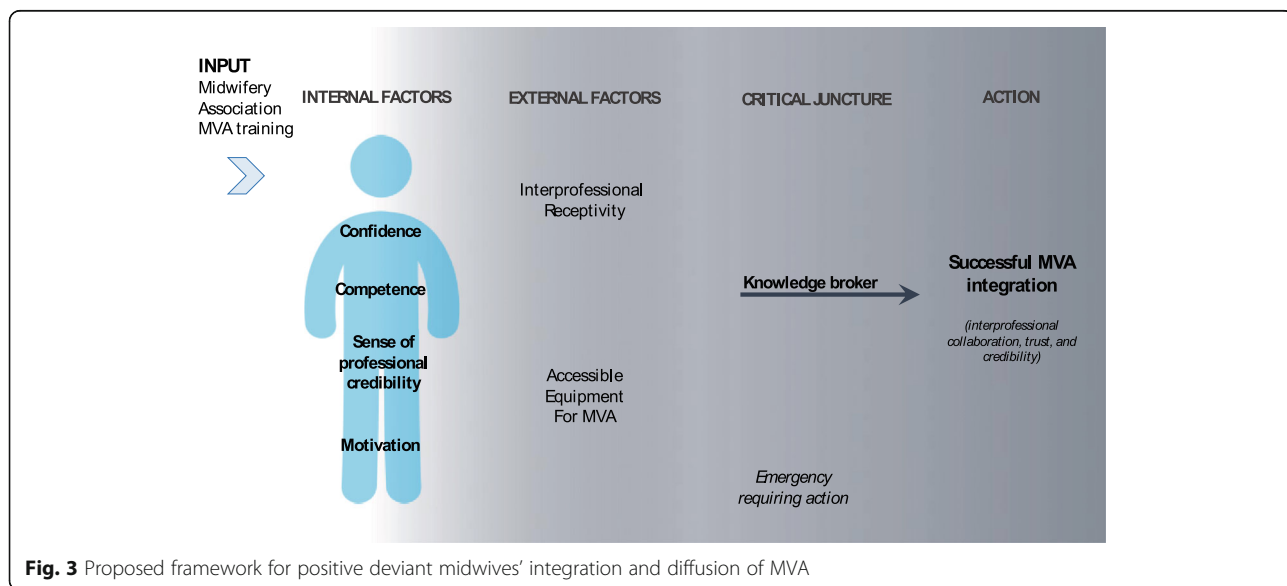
INPUT
Midwifery Association MVA training

INTERNAL FACTORS

EXTERNAL FACTORS

CRITICAL JUNCTURE

ACTION

Interprofessional Receptivity

Confidence

Competence

Sense of professional credibility

Motivation

Knowledge broker

Successful MVA integration

(interprofessional collaboration, trust, and credibility)

Accessible Equipment For MVA

Emergency requiring action

Fig. 3 Proposed framework for positive deviant midwives' integration and diffusion of MVA